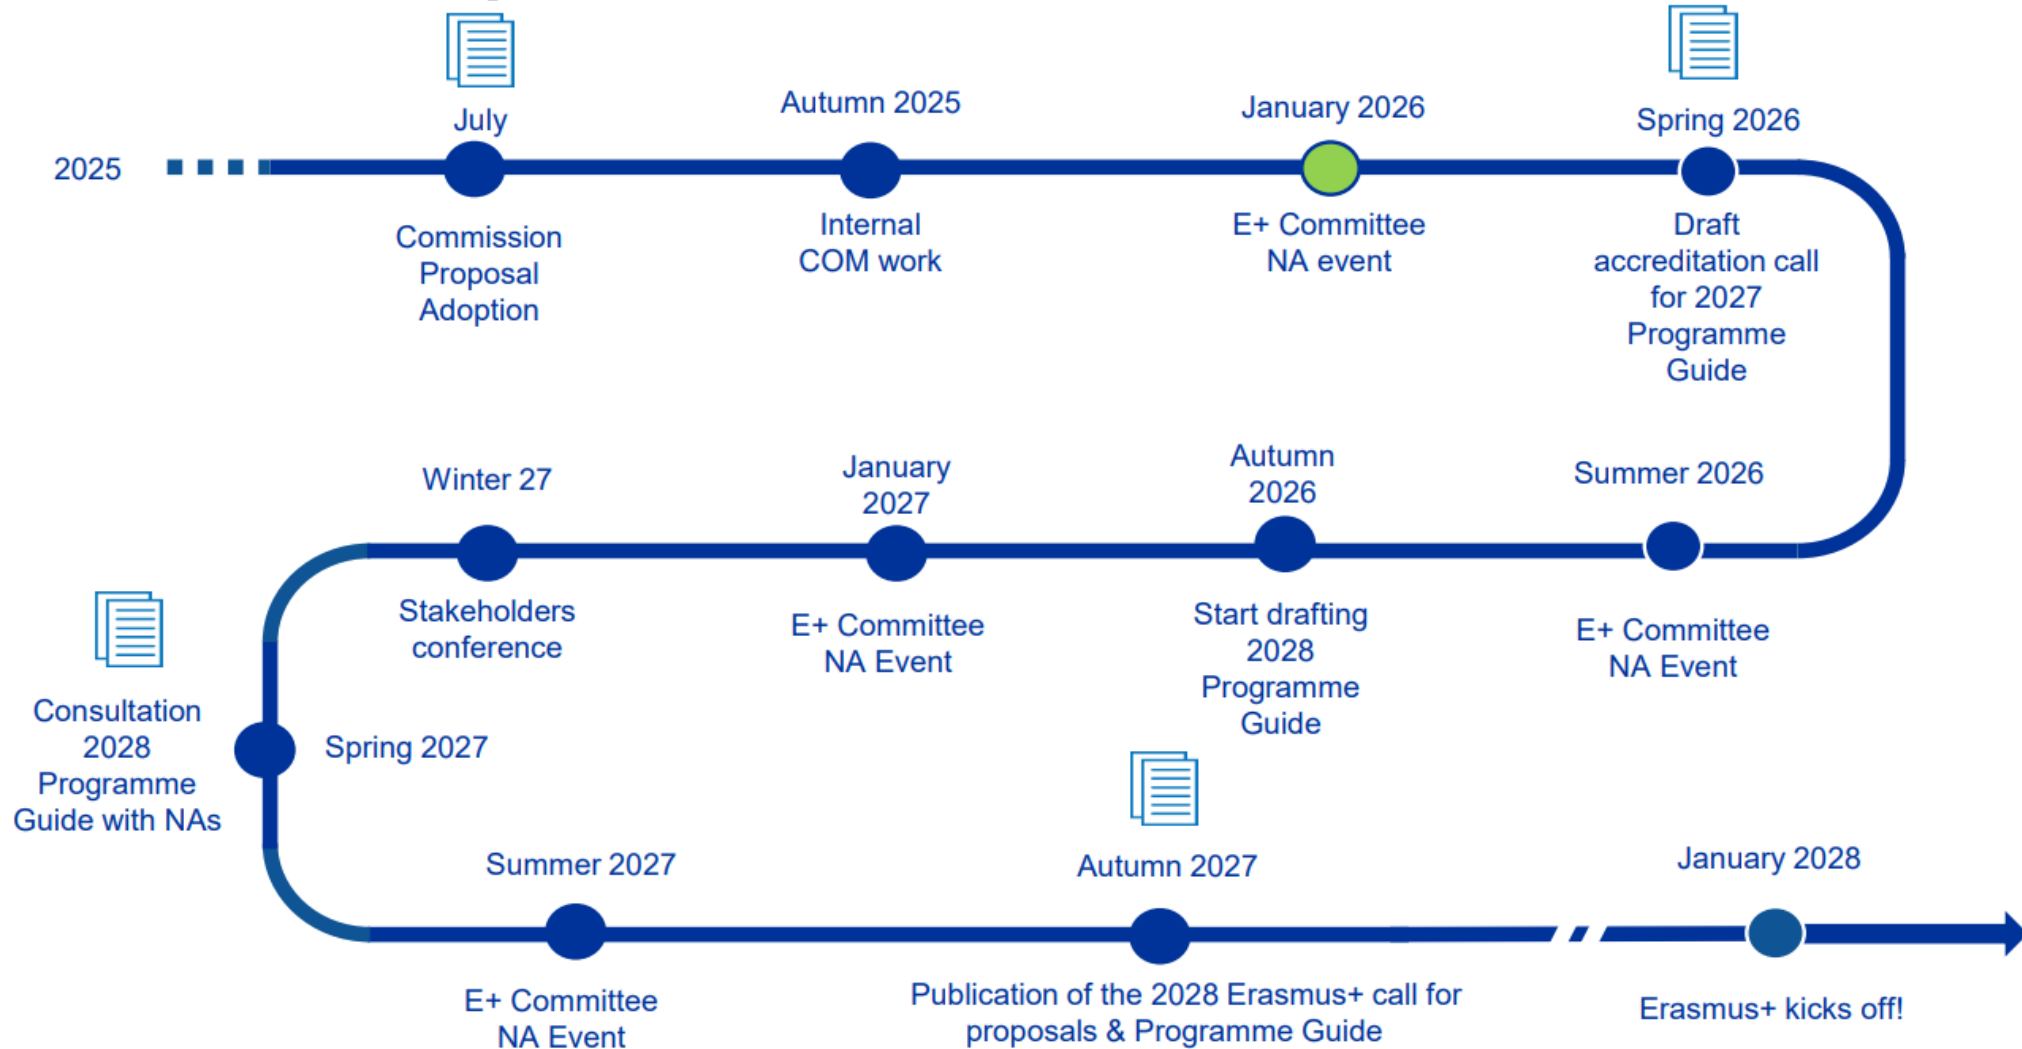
2025

July

Commission Proposal Adoption

Autumn 2025

Internal COM work

January 2026

E+ Committee NA event

Spring 2026

Draft accreditation call for 2027 Programme Guide

Summer 2026

E+ Committee NA Event

Autumn 2026

Start drafting 2028 Programme Guide

January 2027

E+ Committee NA Event

Winter 27

Stakeholders conference

Spring 2027

Consultation 2028 Programme Guide with NAs

Summer 2027

E+ Committee NA Event

Autumn 2027

Publication of the 2028 Erasmus+ call for proposals & Programme Guide

January 2028

Erasmus+ kicks off!